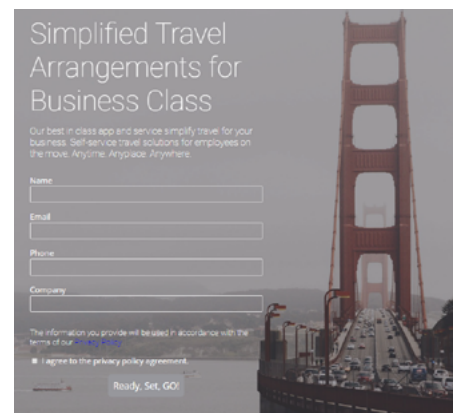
Simplified Travel Arrangements for Business Class

Our best in class app and service simplify travel for your business. Self-service travel solutions for employees on the move. Anytime. Anyplace. Anywhere.

Name

Email

Phone

Company

The information you provide will be used in accordance with the terms of our Privacy Policy.

I agree to the privacy policy agreement.

Ready, Set, GO!